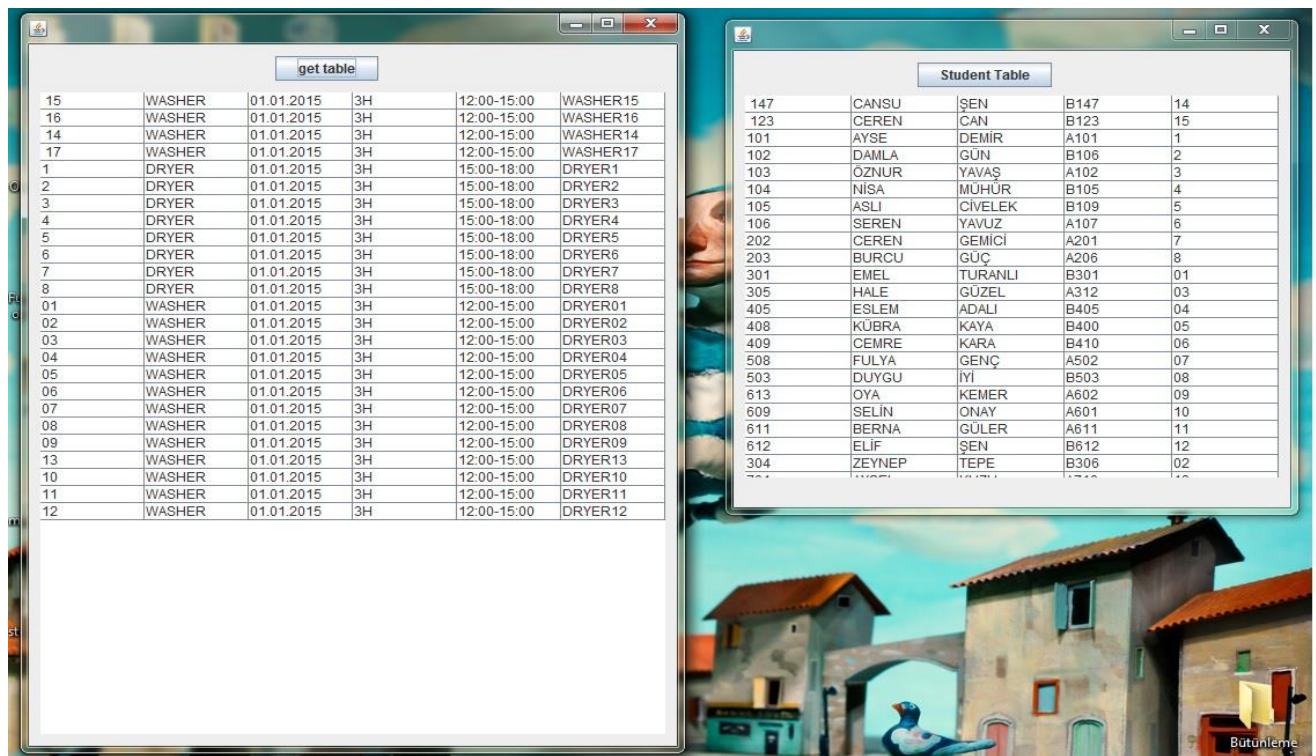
get table

| 15 | WASHER | 01.01.2015 | 3H | 12:00-15:00 | WASHER15 |
|---|---|---|---|---|---|
| 16 | WASHER | 01.01.2015 | 3H | 12:00-15:00 | WASHER16 |
| 14 | WASHER | 01.01.2015 | 3H | 12:00-15:00 | WASHER14 |
| 17 | WASHER | 01.01.2015 | 3H | 12:00-15:00 | WASHER17 |
| 1 | DRYER | 01.01.2015 | 3H | 15:00-18:00 | DRYER1 |
| 2 | DRYER | 01.01.2015 | 3H | 15:00-18:00 | DRYER2 |
| 3 | DRYER | 01.01.2015 | 3H | 15:00-18:00 | DRYER3 |
| 4 | DRYER | 01.01.2015 | 3H | 15:00-18:00 | DRYER4 |
| 5 | DRYER | 01.01.2015 | 3H | 15:00-18:00 | DRYER5 |
| 6 | DRYER | 01.01.2015 | 3H | 15:00-18:00 | DRYER6 |
| 7 | DRYER | 01.01.2015 | 3H | 15:00-18:00 | DRYER7 |
| 8 | DRYER | 01.01.2015 | 3H | 15:00-18:00 | DRYER8 |
| 01 | WASHER | 01.01.2015 | 3H | 12:00-15:00 | DRYER01 |
| 02 | WASHER | 01.01.2015 | 3H | 12:00-15:00 | DRYER02 |
| 03 | WASHER | 01.01.2015 | 3H | 12:00-15:00 | DRYER03 |
| 04 | WASHER | 01.01.2015 | 3H | 12:00-15:00 | DRYER04 |
| 05 | WASHER | 01.01.2015 | 3H | 12:00-15:00 | DRYER05 |
| 06 | WASHER | 01.01.2015 | 3H | 12:00-15:00 | DRYER06 |
| 07 | WASHER | 01.01.2015 | 3H | 12:00-15:00 | DRYER07 |
| 08 | WASHER | 01.01.2015 | 3H | 12:00-15:00 | DRYER08 |
| 09 | WASHER | 01.01.2015 | 3H | 12:00-15:00 | DRYER09 |
| 13 | WASHER | 01.01.2015 | 3H | 12:00-15:00 | DRYER13 |
| 10 | WASHER | 01.01.2015 | 3H | 12:00-15:00 | DRYER10 |
| 11 | WASHER | 01.01.2015 | 3H | 12:00-15:00 | DRYER11 |
| 12 | WASHER | 01.01.2015 | 3H | 12:00-15:00 | DRYER12 |

Student Table

| 147 | CANSU | ŞEN | B147 | 14 |
|---|---|---|---|---|
| 123 | CEREN | CAN | B123 | 15 |
| 101 | AYSE | DEMİR | A101 | 1 |
| 102 | DAMLA | GÜN | B106 | 2 |
| 103 | ÖZNUR | YAVAŞ | A102 | 3 |
| 104 | NİSA | MÜHÜR | B105 | 4 |
| 105 | ASLI | CİVELEK | B109 | 5 |
| 106 | SEREN | YAVUZ | A107 | 6 |
| 202 | CEREN | GEMİCİ | A201 | 7 |
| 203 | BURCU | GÜÇ | A206 | 8 |
| 301 | EMEL | TURANLI | B301 | 01 |
| 305 | HALE | GÜZEL | A312 | 03 |
| 405 | ESLEM | ADALI | B405 | 04 |
| 408 | KÜBRA | KAYA | B400 | 05 |
| 409 | CEMRE | KARA | B410 | 06 |
| 508 | FULYA | GENÇ | A502 | 07 |
| 503 | DUYGU | İYİ | B503 | 08 |
| 613 | OYA | KEMER | A602 | 09 |
| 609 | SELİN | ONAY | A601 | 10 |
| 611 | BERNA | GÜLER | A611 | 11 |
| 612 | ELİF | ŞEN | B612 | 12 |
| 304 | ZEYNEP | TEPE | B306 | 02 |

Bütünleme